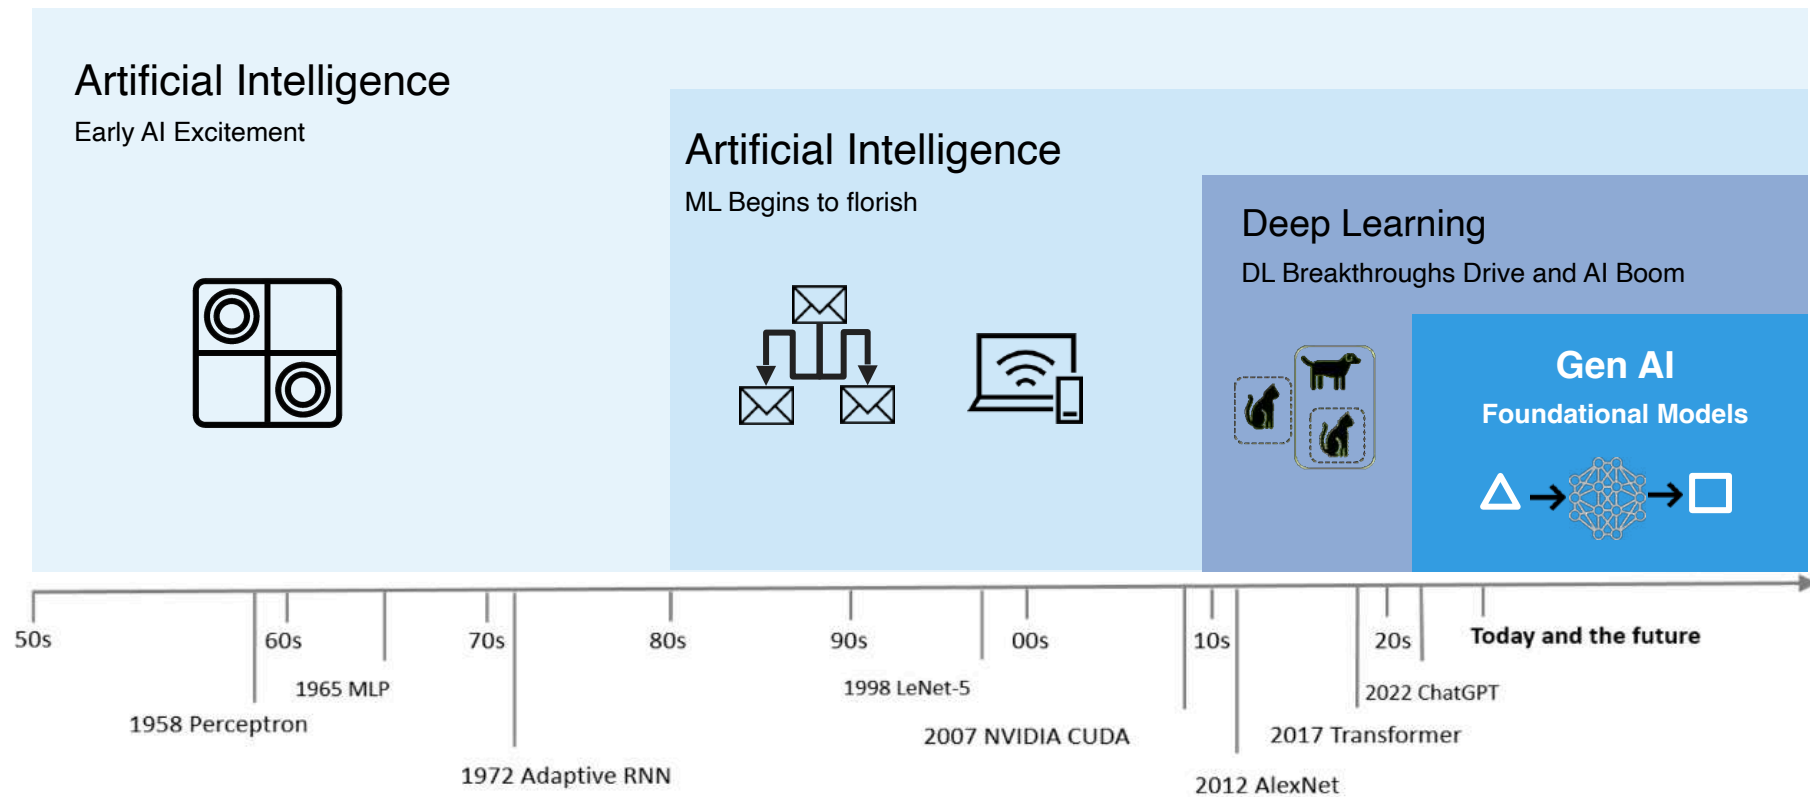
Artificial Intelligence
Early AI Excitement

Artificial Intelligence
ML Begins to florish

Deep Learning
DL Breakthroughs Drive and AI Boom

Gen AI
Foundational Models

50s
60s
70s
80s
90s
00s
10s
20s
Today and the future

1965 MLP
1958 Perceptron
1972 Adaptive RNN
1998 LeNet-5
2007 NVIDIA CUDA
2012 AlexNet
2017 Transformer
2022 ChatGPT